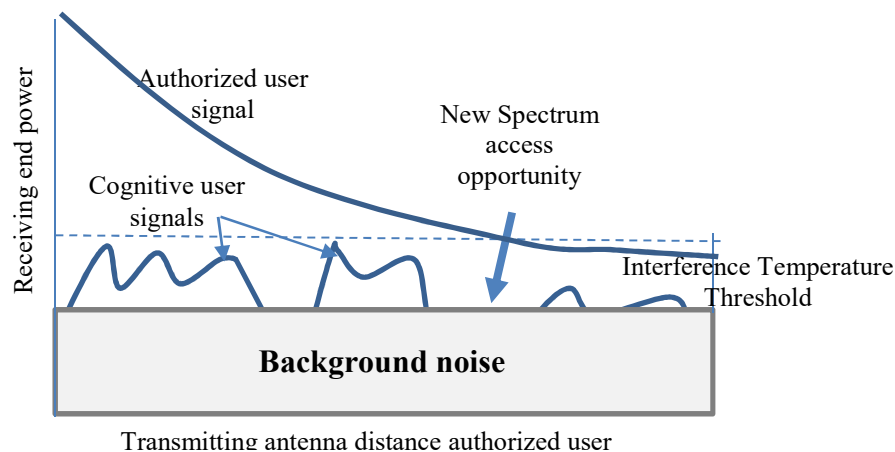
Receiving end power

Authorized user signal

New Spectrum access opportunity

Cognitive user signals

Interference Temperature Threshold

Background noise

Transmitting antenna distance authorized user